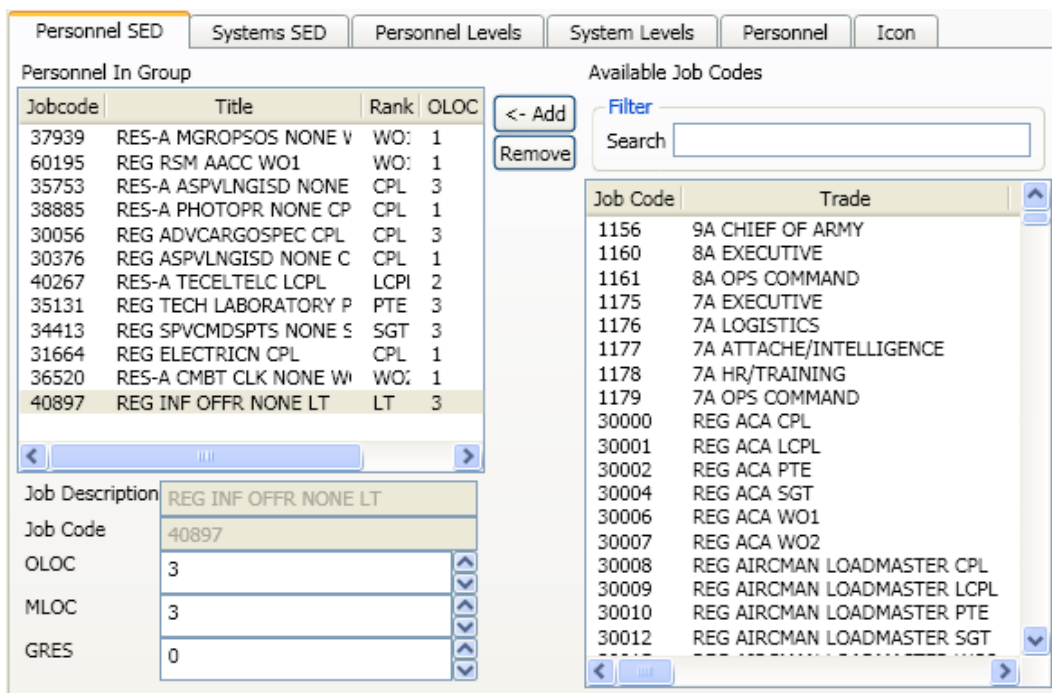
Personnel SED | Systems SED | Personnel Levels | System Levels | Personnel | Icon

Personnel In Group

| Jobcode | Title | Rank | OLOC |
|---|---|---|---|
| 37939 | RES-A MGROPSOS NONE V | WO: | 1 |
| 60195 | REG RSM AACC WO1 | WO: | 1 |
| 35753 | RES-A ASPVLNGISD NONE | CPL | 3 |
| 38885 | RES-A PHOTOPR NONE CP | CPL | 1 |
| 30056 | REG ADVCARGOSPEC CPL | CPL | 3 |
| 30376 | REG ASPVLNGISD NONE C | CPL | 1 |
| 40267 | RES-A TECELTELC LCPL | LCPI | 2 |
| 35131 | REG TECH LABORATORY P | PTE | 3 |
| 34413 | REG SPVCMDSPTS NONE S | SGT | 3 |
| 31664 | REG ELECTRICN CPL | CPL | 1 |
| 36520 | RES-A CMBT CLK NONE W | WO: | 1 |
| 40897 | REG INF OFFR NONE LT | LT | 3 |

<- Add
Remove

Job Description REG INF OFFR NONE LT
Job Code 40897
OLOC 3
MLOC 3
GRES 0

Available Job Codes

Filter
Search

| Job Code | Trade |
|---|---|
| 1156 | 9A CHIEF OF ARMY |
| 1160 | 8A EXECUTIVE |
| 1161 | 8A OPS COMMAND |
| 1175 | 7A EXECUTIVE |
| 1176 | 7A LOGISTICS |
| 1177 | 7A ATTACHE/INTELLIGENCE |
| 1178 | 7A HR/TRAINING |
| 1179 | 7A OPS COMMAND |
| 30000 | REG ACA CPL |
| 30001 | REG ACA LCPL |
| 30002 | REG ACA PTE |
| 30004 | REG ACA SGT |
| 30006 | REG ACA WO1 |
| 30007 | REG ACA WO2 |
| 30008 | REG AIRCMAN LOADMASTER CPL |
| 30009 | REG AIRCMAN LOADMASTER LCPL |
| 30010 | REG AIRCMAN LOADMASTER PTE |
| 30012 | REG AIRCMAN LOADMASTER SGT |